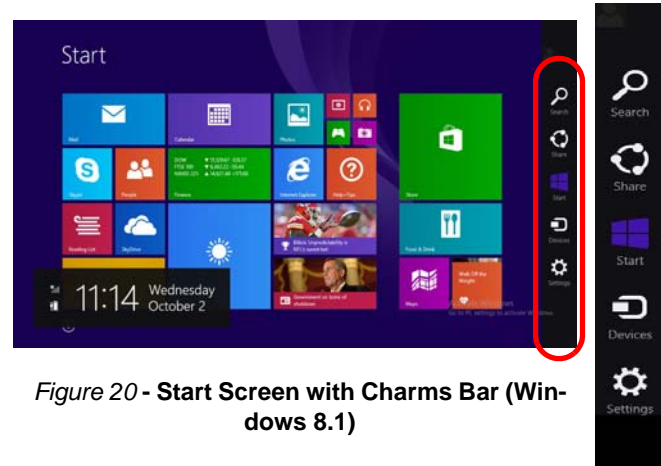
Start

Mail

Calendar

Photos

Skype

People

Finance

Internet Explorer

Help+Tips

Store

Reading List

SkyDrive

Food & Drink

Maps

Government on brink of shutdown

Search

Share

Start

Devices

Settings

11:14 Wednesday October 2

Search

Share

Start

Devices

Settings

*Figure 20* **- Start Screen with Charms Bar (Windows 8.1)**